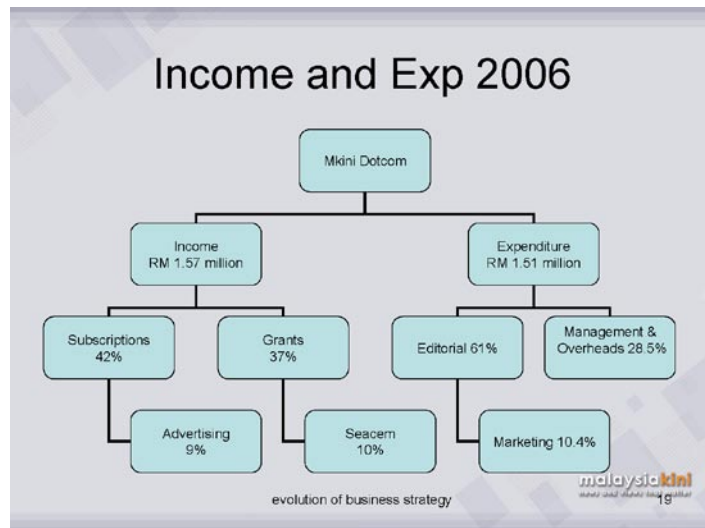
Income and Exp 2006

Mkini Dotcom

Income
RM 1.57 million

Expenditure
RM 1.51 million

Subscriptions
42%

Grants
37%

Editorial 61%

Management &
Overheads 28.5%

Advertising
9%

Seacem
10%

Marketing 10.4%

evolution of business strategy

malaysiakini
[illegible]

19